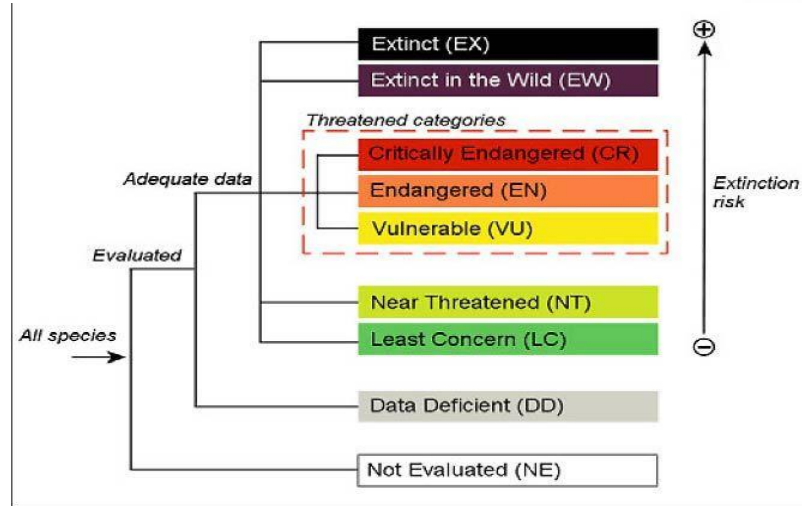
Extinct (EX)

Extinct in the Wild (EW)

Threatened categories

Critically Endangered (CR)

Endangered (EN)

Vulnerable (VU)

Adequate data

Evaluated

All species

Near Threatened (NT)

Least Concern (LC)

Data Deficient (DD)

Not Evaluated (NE)

⊕

Extinction risk

⊖